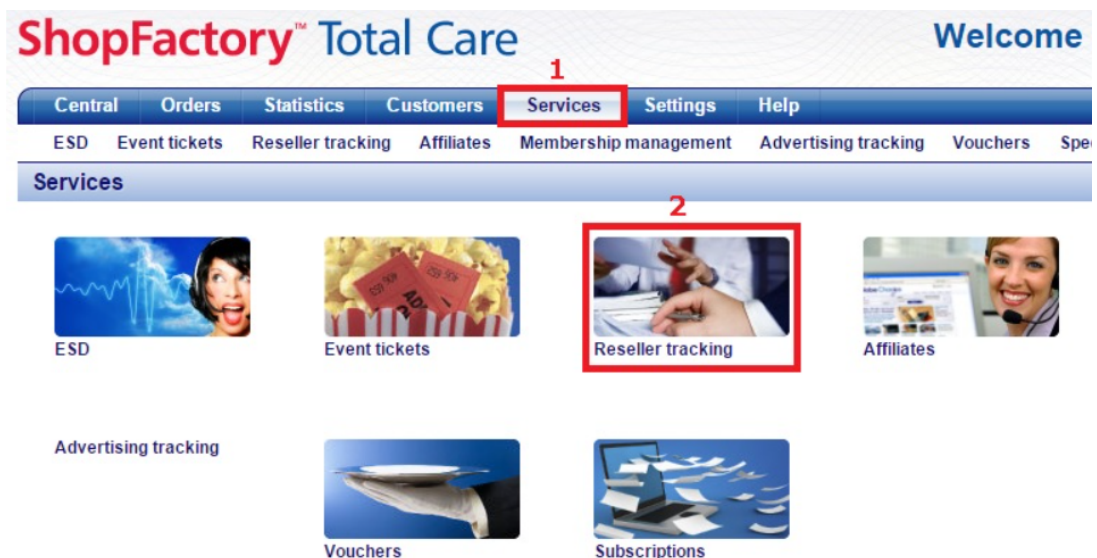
ShopFactory™ Total Care

Welcome

1

Central Orders Statistics Customers Services Settings Help

ESD Event tickets Reseller tracking Affiliates Membership management Advertising tracking Vouchers Spe

Services

2

ESD

Event tickets

Reseller tracking

Affiliates

Advertising tracking

Vouchers

Subscriptions